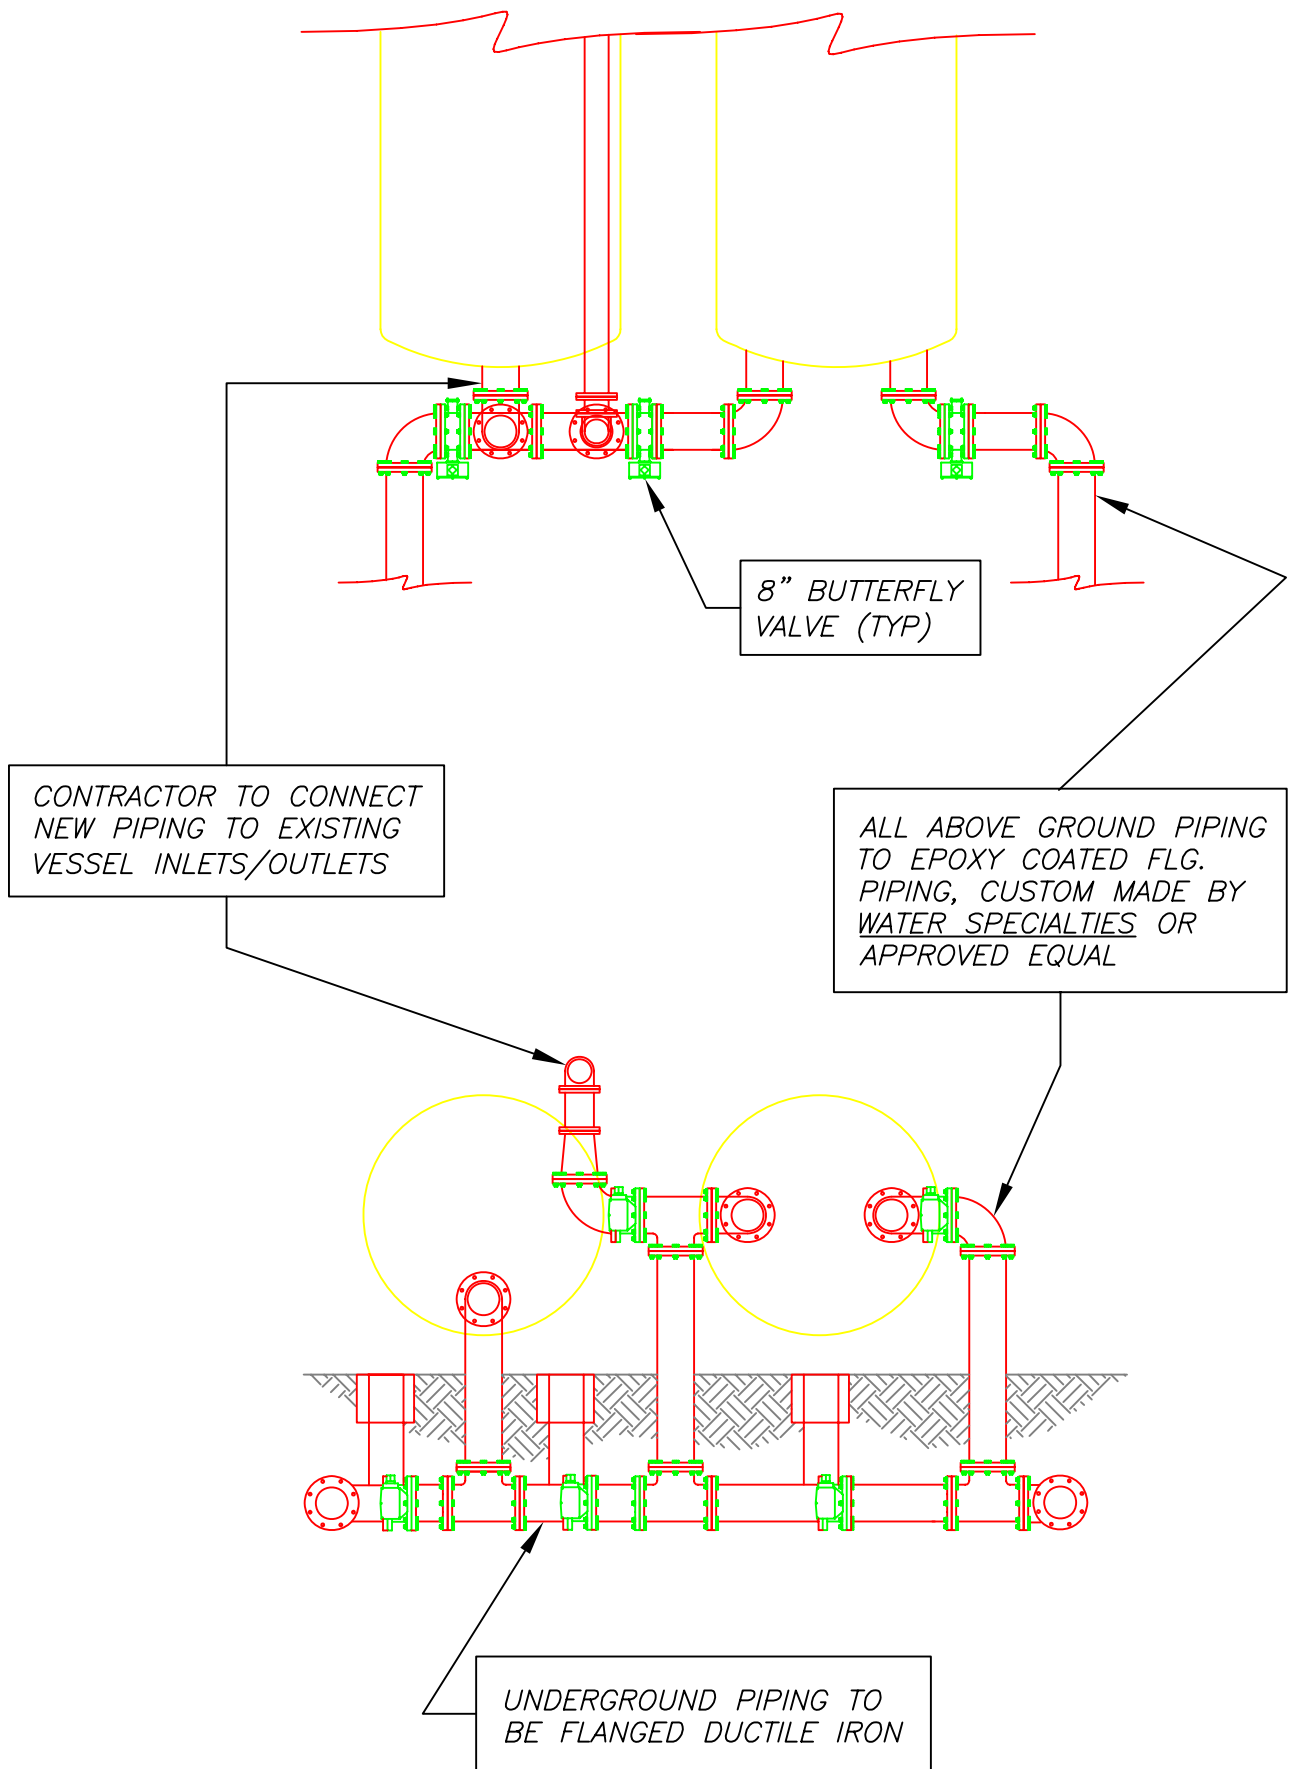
8" BUTTERFLY VALVE (TYP)

CONTRACTOR TO CONNECT NEW PIPING TO EXISTING VESSEL INLETS/OUTLETS

ALL ABOVE GROUND PIPING TO EPOXY COATED FLG. PIPING, CUSTOM MADE BY WATER SPECIALTIES OR APPROVED EQUAL

UNDERGROUND PIPING TO BE FLANGED DUCTILE IRON